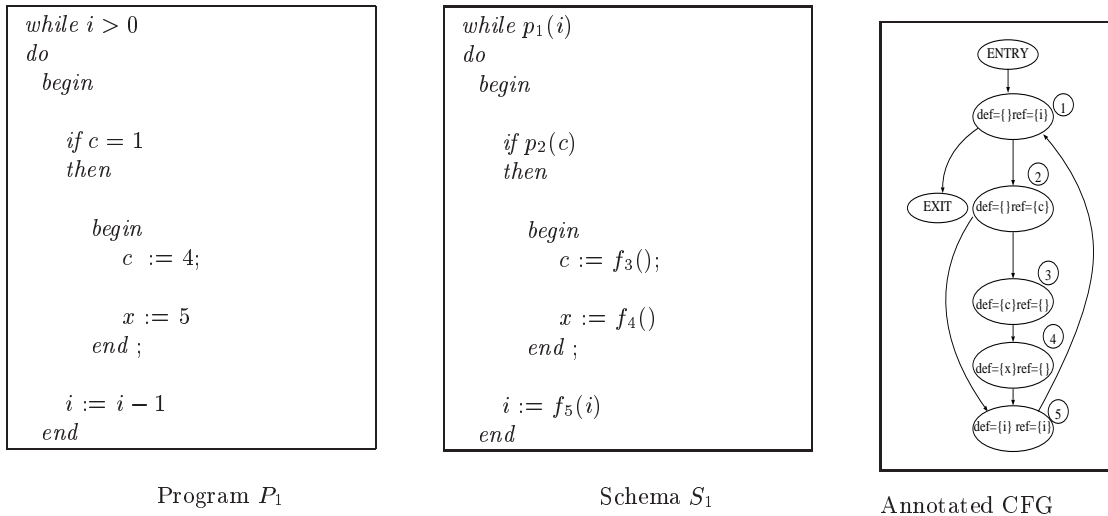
$while\ i > 0$
$do$
$begin$

$if\ c = 1$
$then$

$begin$
$c\ := 4;$

$x\ := 5$
$end\ ;$

$i := i - 1$
$end$

Program $P_1$

$while\ p_1(i)$
$do$
$begin$

$if\ p_2(c)$
$then$

$begin$
$c\ := f_3();$

$x\ := f_4()$
$end\ ;$

$i := f_5(i)$
$end$

Schema $S_1$

ENTRY
def={}ref={i} 1
2
EXIT
def={}ref={c}
3
def={c}ref={}
4
def={x}ref={}
5
def={i} ref={i}

Annotated CFG